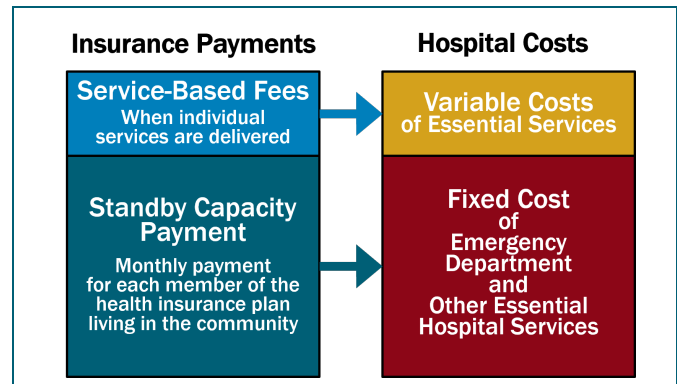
Insurance Payments

Hospital Costs

Service-Based Fees
When individual services are delivered

Variable Costs of Essential Services

Standby Capacity Payment
Monthly payment for each member of the health insurance plan living in the community

Fixed Cost of Emergency Department and Other Essential Hospital Services